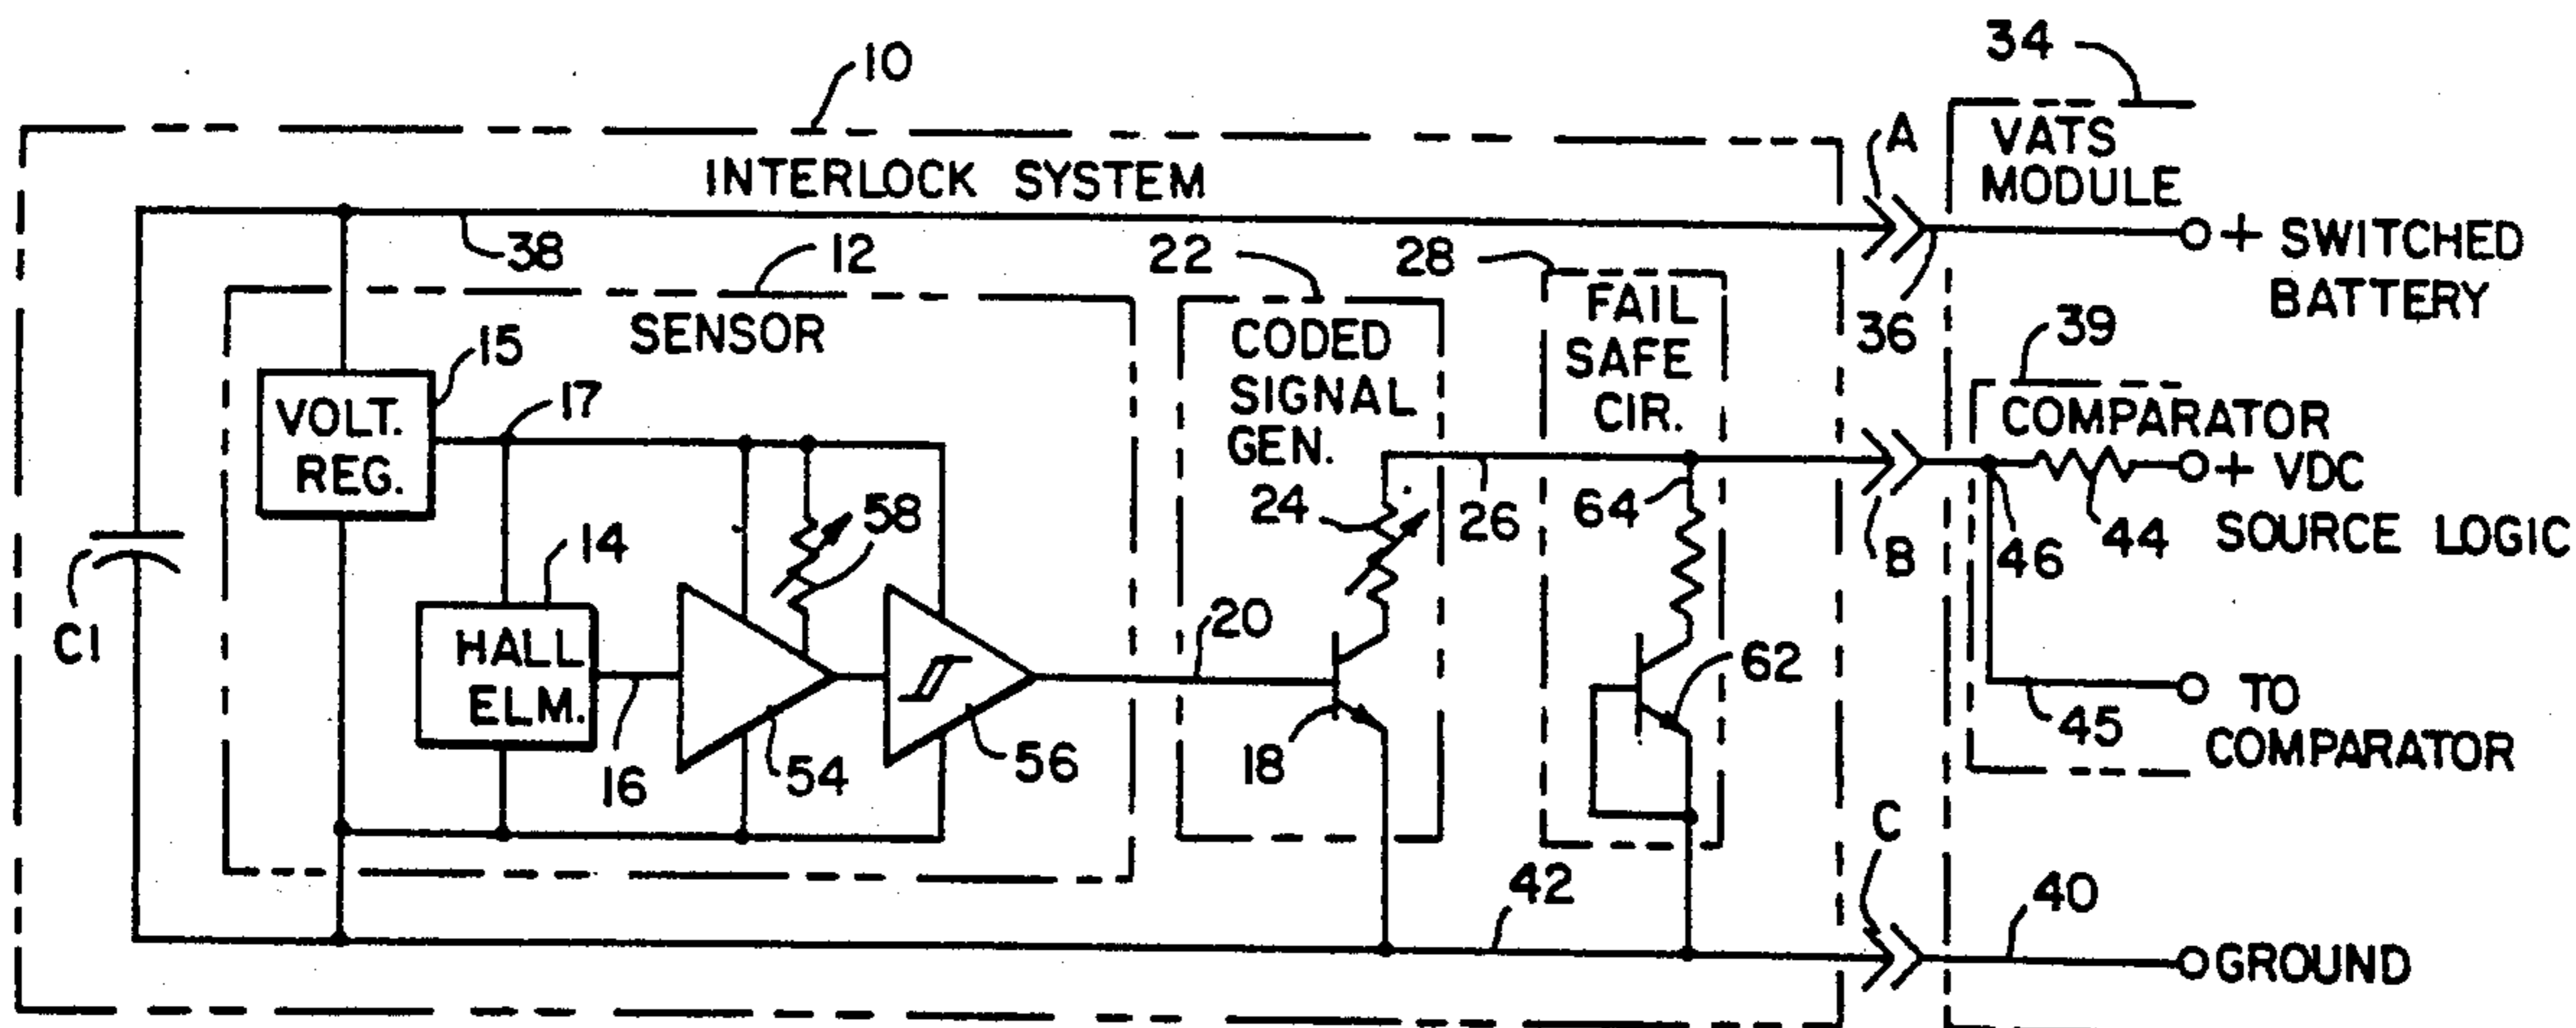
10
34
INTERLOCK SYSTEM
A
VATS MODULE
+ SWITCHED BATTERY
38
12
22
28
SENSOR
CODED SIGNAL GEN.
FAIL SAFE CIR.
36
39
15
VOLT. REG.
17
COMPARATOR
+ VDC SOURCE LOGIC
58
24
26
64
B
46
44
14
C1
HALL ELM.
20
62
TO COMPARATOR
45
16
54
56
18
C
42
40
GROUND